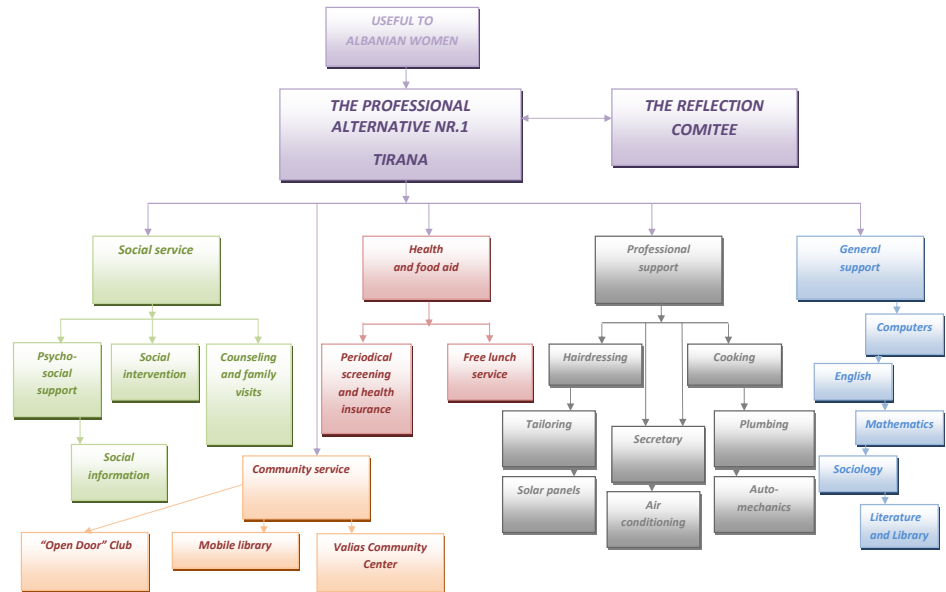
USEFUL TO ALBANIAN WOMEN

THE PROFESSIONAL ALTERNATIVE NR.1 TIRANA

THE REFLECTION COMITEE

Social service

Psycho-social support

Social intervention

Counseling and family visits

Social information

Community service

"Open Door" Club

Mobile library

Valias Community Center

Health and food aid

Periodical screening and health insurance

Free lunch service

Professional support

Hairdressing

Cooking

Tailoring

Secretary

Plumbing

Solar panels

Air conditioning

Auto-mechanics

General support

Computers

English

Mathematics

Sociology

Literature and Library